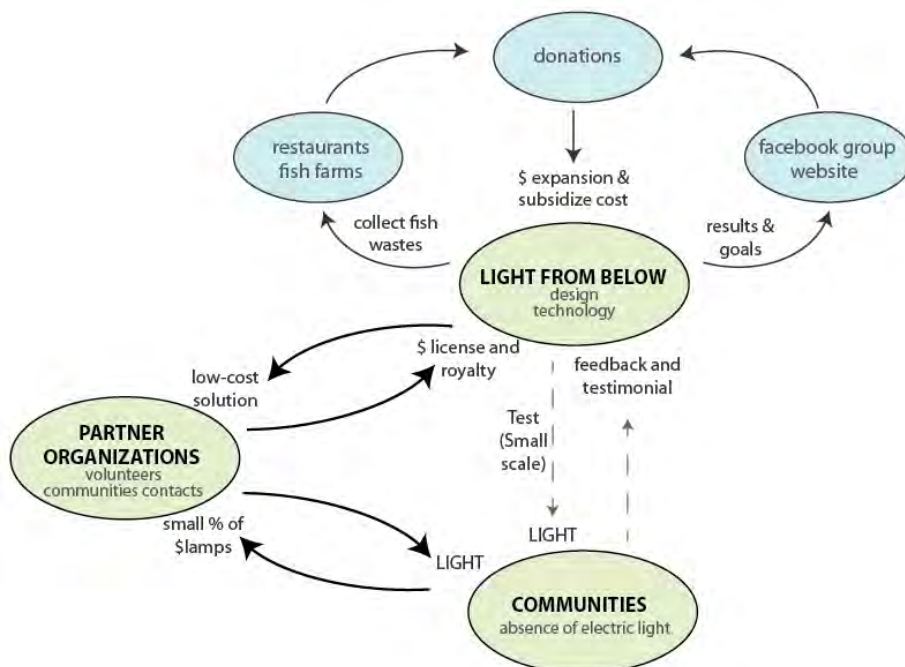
donations

restaurants fish farms

facebook group website

$ expansion & subsidize cost

collect fish wastes

results & goals

LIGHT FROM BELOW
design technology

low-cost solution

$ license and royalty

feedback and testimonial

Test (Small scale)

PARTNER ORGANIZATIONS
volunteers communities contacts

LIGHT

small % of $lamps

LIGHT

COMMUNITIES
absence of electric light